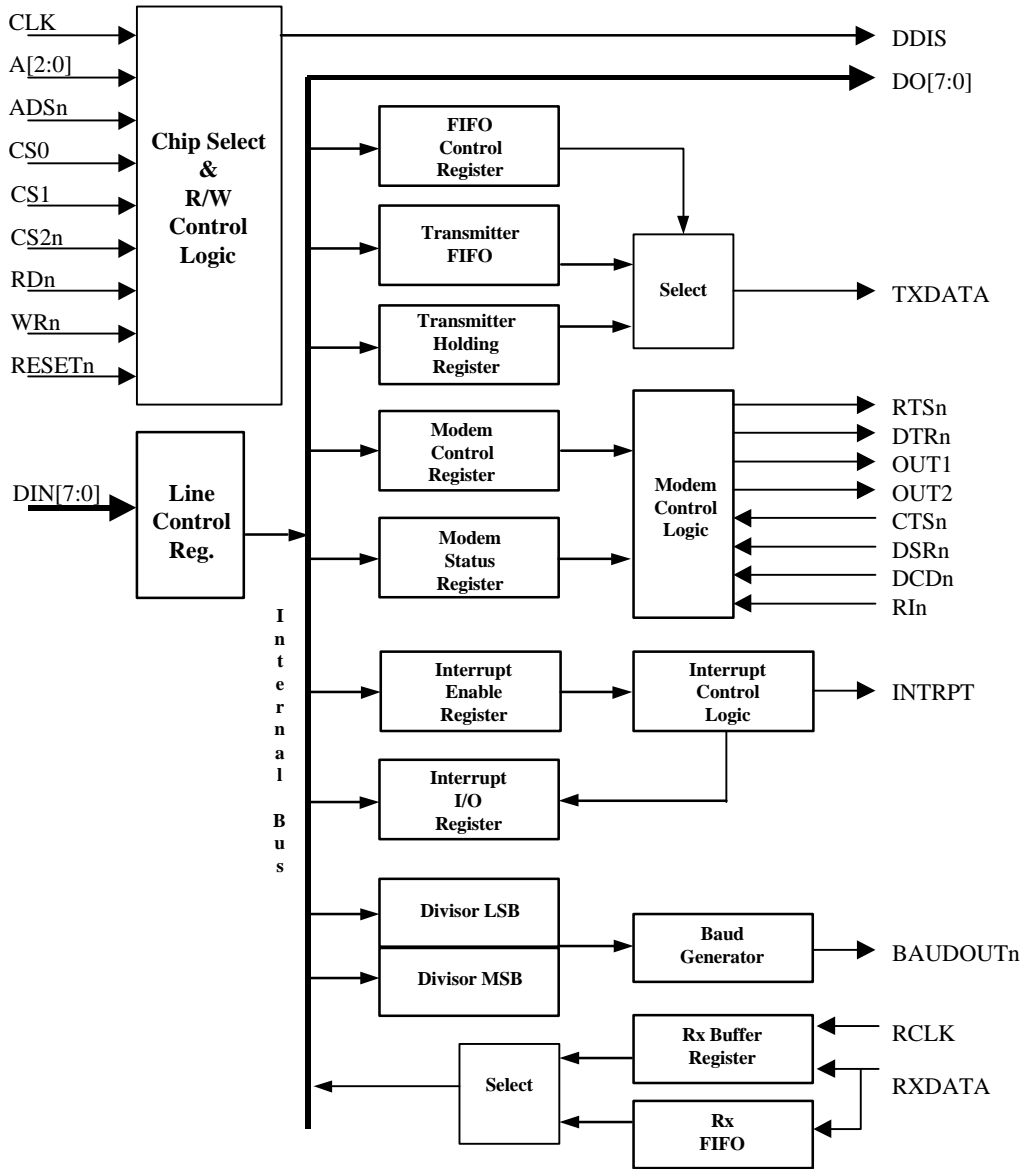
CLK
A[2:0]
ADSn
CS0
CS1
CS2n
RDn
WRn
RESETn

Chip Select & R/W Control Logic

DDIS
DO[7:0]

FIFO Control Register

Transmitter FIFO

Transmitter Holding Register

Select

TXDATA

DIN[7:0]

Line Control Reg.

Modem Control Register

Modem Status Register

Modem Control Logic

RTSn
DTRn
OUT1
OUT2
CTSn
DSRn
DCDn
RIn

Internal Bus

Interrupt Enable Register

Interrupt Control Logic

INTRPT

Interrupt I/O Register

Divisor LSB

Divisor MSB

Baud Generator

BAUDOUTn

Rx Buffer Register

RCLK

Select

RXDATA

Rx FIFO